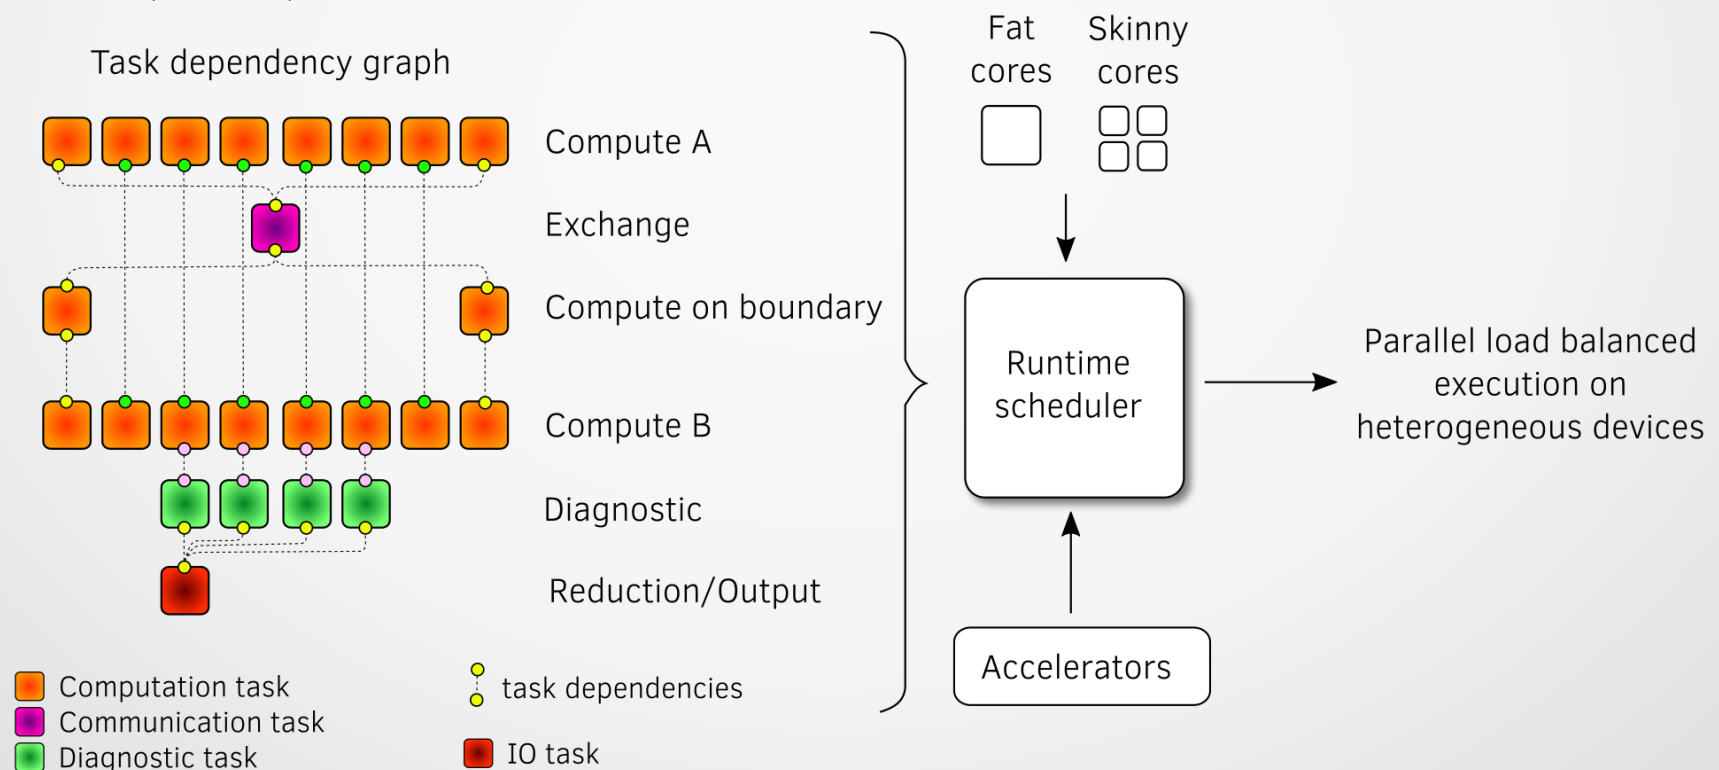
Task dependency graph

Compute A

Exchange

Compute on boundary

Compute B

Diagnostic

Reduction/Output

Fat cores

Skinny cores

Runtime scheduler

Parallel load balanced execution on heterogeneous devices

Accelerators

Computation task
Communication task
Diagnostic task

task dependencies

IO task